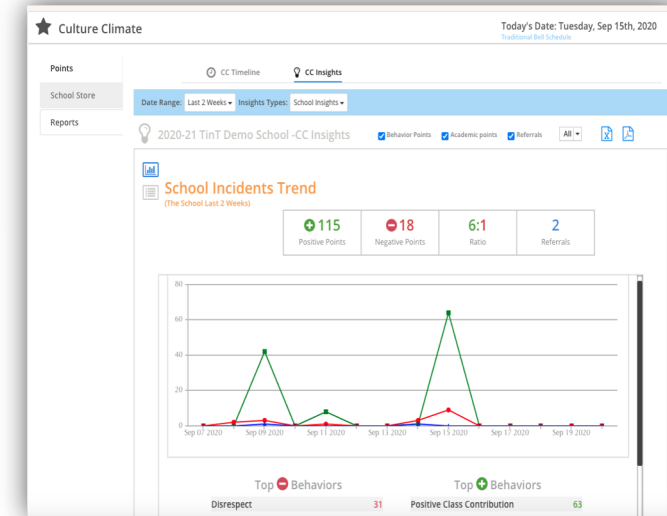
Culture Climate

Today's Date: Tuesday, Sep 15th, 2020
Traditional Bell Schedule

Points
School Store
Reports

CC Timeline
CC Insights

Date Range: Last 2 Weeks ▾ Insights Types: School Insights ▾

2020-21 TinT Demo School -CC Insights

Behavior Points
Academic points
Referrals
All ▾

School Incidents Trend
(The School Last 2 Weeks)

| 115 | 18 | 6:1 | 2 |
|---|---|---|---|
| Positive Points | Negative Points | Ratio | Referrals |

80
60
40
20
0
Sep 07 2020
Sep 09 2020
Sep 11 2020
Sep 13 2020
Sep 15 2020
Sep 17 2020
Sep 19 2020

Top Behaviors
Disrespect 31

Top Behaviors
Positive Class Contribution 63